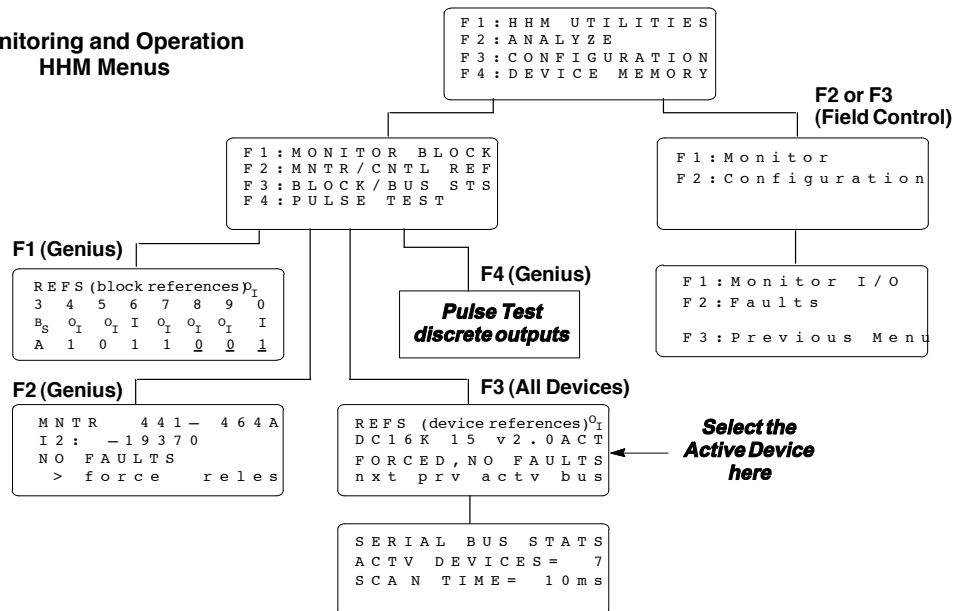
nitoring and Operation
HHM Menus

F1:HHM UTILITIES
F2:ANALYZE
F3:CONFIGURATION
F4:DEVICE MEMORY

F2 or F3
(Field Control)

F1:MONITOR BLOCK
F2:MNTR/CNTL REF
F3:BLOCK/BUS STS
F4:PULSE TEST

F1:Monitor
F2:Configuration

F1 (Genius)

REFS (block references) $^{O}_{I}$
3 4 5 6 7 8 9 0
$^{B}_{S}$ $^{O}_{I}$ $^{O}_{I}$ I $^{O}_{I}$ $^{O}_{I}$ $^{O}_{I}$ I
A 1 0 1 1 0 0 1

F4 (Genius)

Pulse Test discrete outputs

F1:Monitor I/O
F2:Faults
F3:Previous Menu

F2 (Genius)

MNTR 441– 464A
I2: –19370
NO FAULTS
> force reles

F3 (All Devices)

REFS (device references) $^{O}_{I}$
DC16K 15 v2.0ACT
FORCED,NO FAULTS
nxt prv actv bus

Select the Active Device here

SERIAL BUS STATS
ACTV DEVICES= 7
SCAN TIME= 10ms